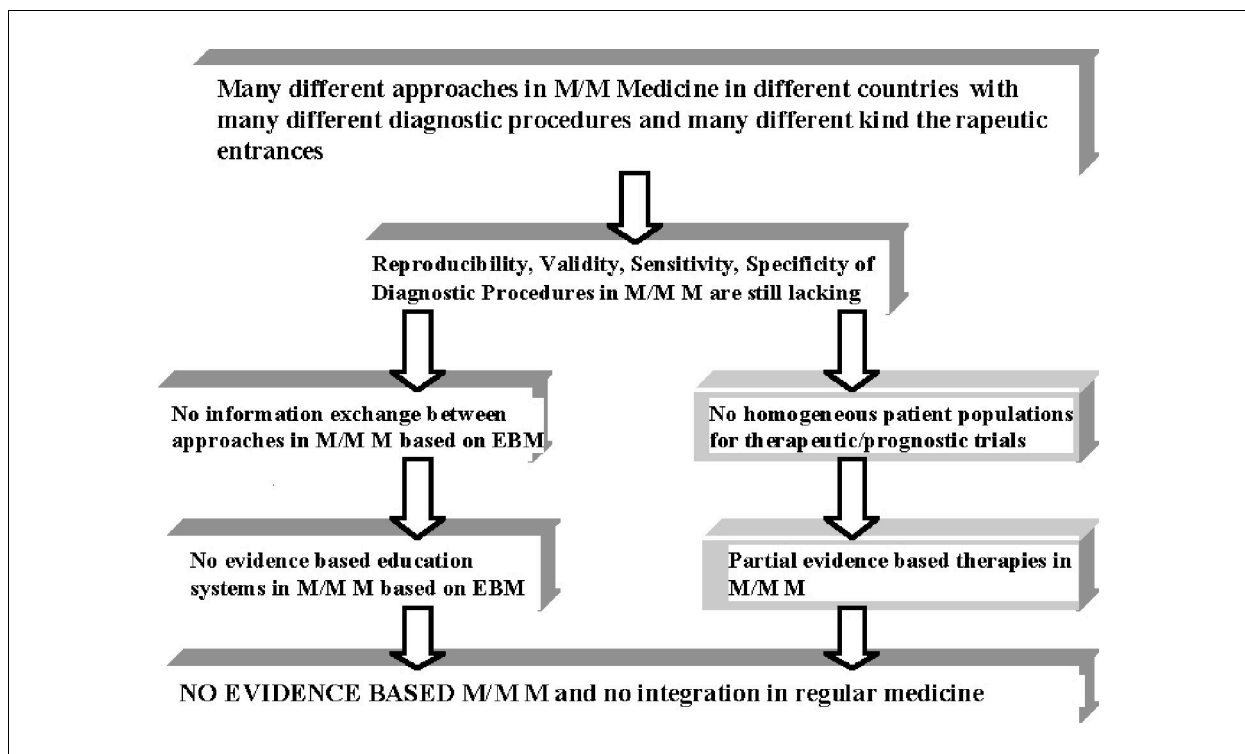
Many different approaches in M/M Medicine in different countries with many different diagnostic procedures and many different kind the rapeutic entrances

Reproducibility, Validity, Sensitivity, Specificity of Diagnostic Procedures in M/M M are still lacking

No information exchange between approaches in M/M M based on EBM

No homogeneous patient populations for therapeutic/prognostic trials

No evidence based education systems in M/M M based on EBM

Partial evidence based therapies in M/M M

NO EVIDENCE BASED M/M M and no integration in regular medicine